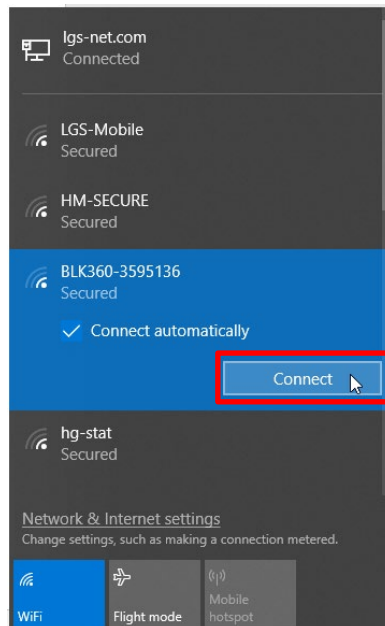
lgs-net.com
Connected

LGS-Mobile
Secured

HM-SECURE
Secured

BLK360-3595136
Secured

Connect automatically

Connect

hg-stat
Secured

Network & Internet settings
Change settings, such as making a connection metered.

WiFi

Flight mode

Mobile hotspot